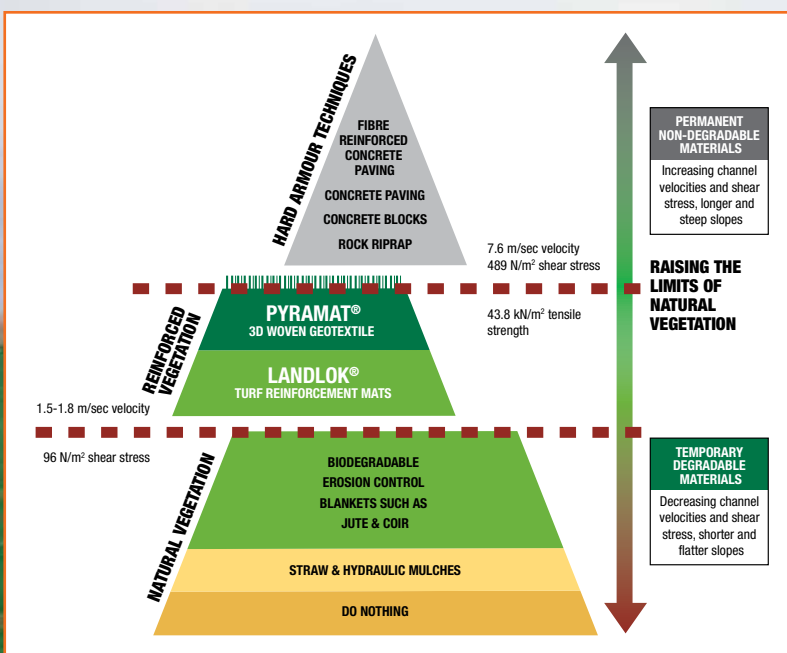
HARD ARMOUR TECHNIQUES

FIBRE REINFORCED CONCRETE PAVING

CONCRETE PAVING

CONCRETE BLOCKS

ROCK RIPRAP

7.6 m/sec velocity
489 N/m$^2$ shear stress

PERMANENT NON-DEGRADABLE MATERIALS

Increasing channel velocities and shear stress, longer and steep slopes

RAISING THE LIMITS OF NATURAL VEGETATION

REINFORCED VEGETATION

PYRAMAT®
3D WOVEN GEOTEXTILE

43.8 kN/m$^2$ tensile strength

LANDLOK®
TURF REINFORCEMENT MATS

1.5-1.8 m/sec velocity

96 N/m$^2$ shear stress

TEMPORARY DEGRADABLE MATERIALS

Decreasing channel velocities and shear stress, shorter and flatter slopes

NATURAL VEGETATION

BIODEGRADABLE EROSION CONTROL BLANKETS SUCH AS JUTE & COIR

STRAW & HYDRAULIC MULCHES

DO NOTHING